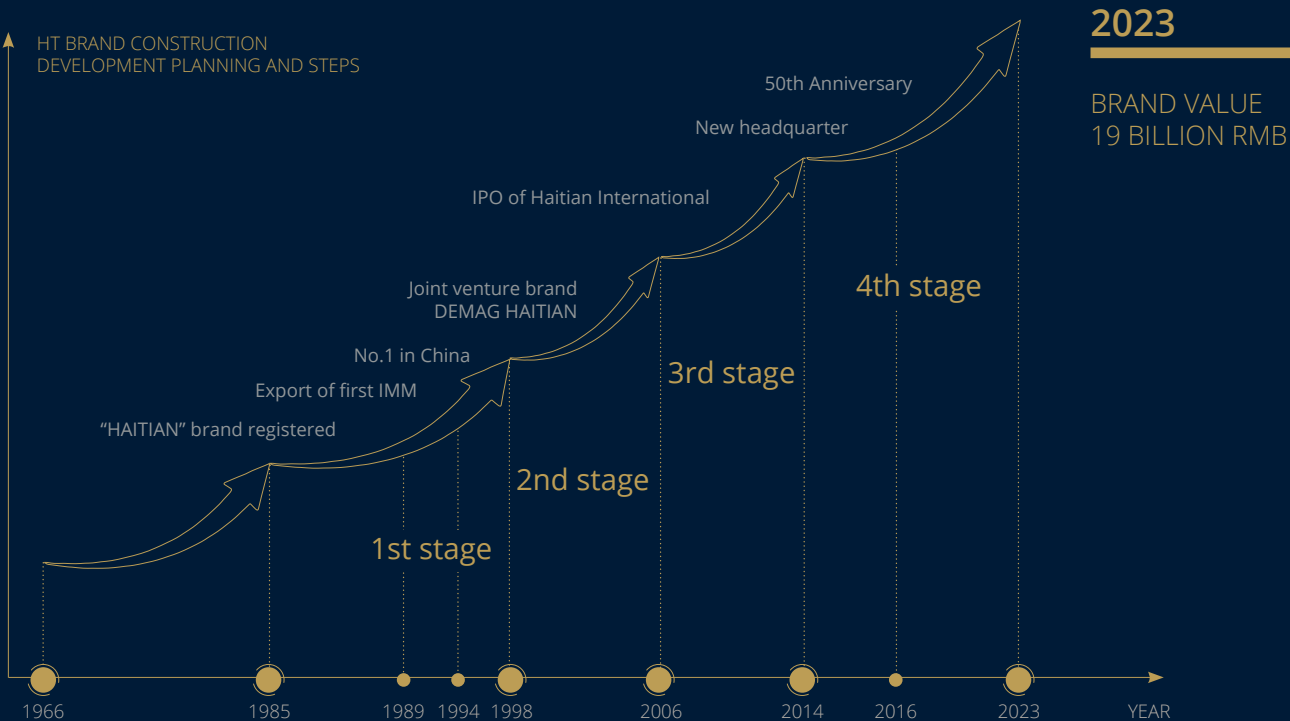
HT BRAND CONSTRUCTION
DEVELOPMENT PLANNING AND STEPS

2023

BRAND VALUE
19 BILLION RMB

50th Anniversary

New headquarter

IPO of Haitian International

Joint venture brand
DEMAG HAITIAN

No.1 in China

Export of first IMM

“HAITIAN” brand registered

4th stage

3rd stage

2nd stage

1st stage

1966 1985 1989 1994 1998 2006 2014 2016 2023 YEAR